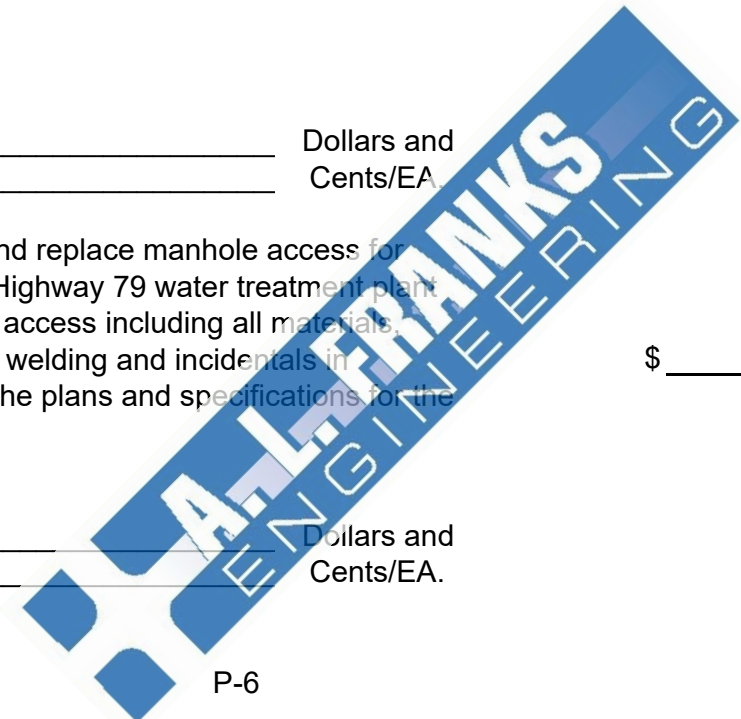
________________ Dollars and
________________ Cents/EA.

nd replace manhole access for Highway 79 water treatment plant access including all materials, welding and incidentals in the plans and specifications for the

$ ____

________________ Dollars and
________________ Cents/EA.

A.L. FRANKS
ENGINEERING

P-6